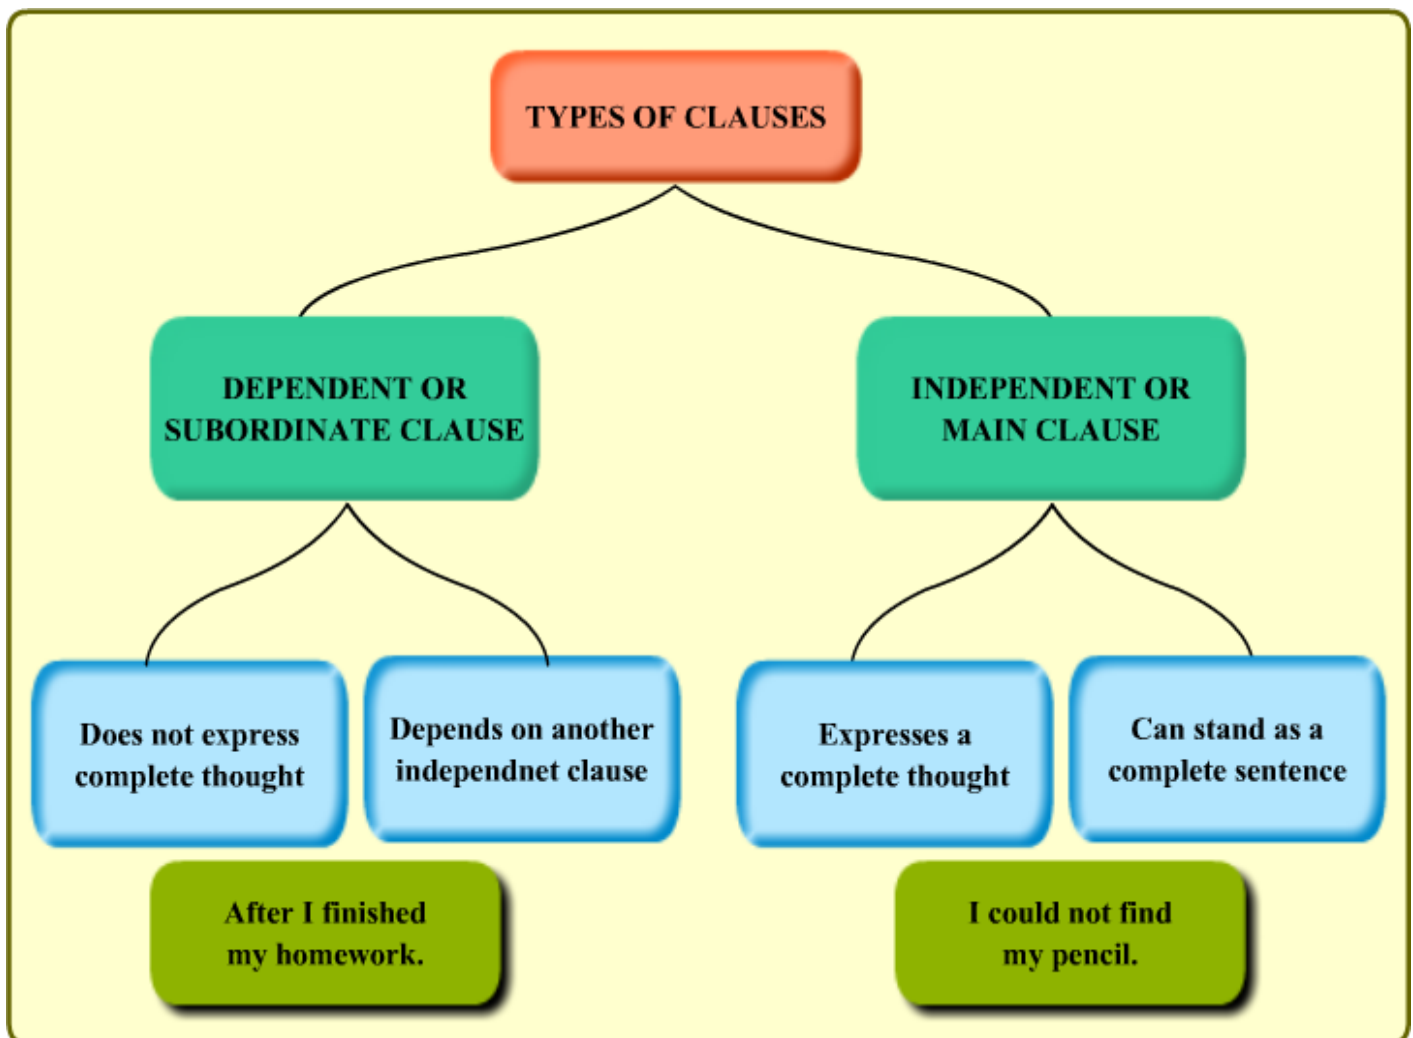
TYPES OF CLAUSES

DEPENDENT OR SUBORDINATE CLAUSE

INDEPENDENT OR MAIN CLAUSE

Does not express complete thought

Depends on another independnet clause

After I finished my homework.

Expresses a complete thought

Can stand as a complete sentence

I could not find my pencil.